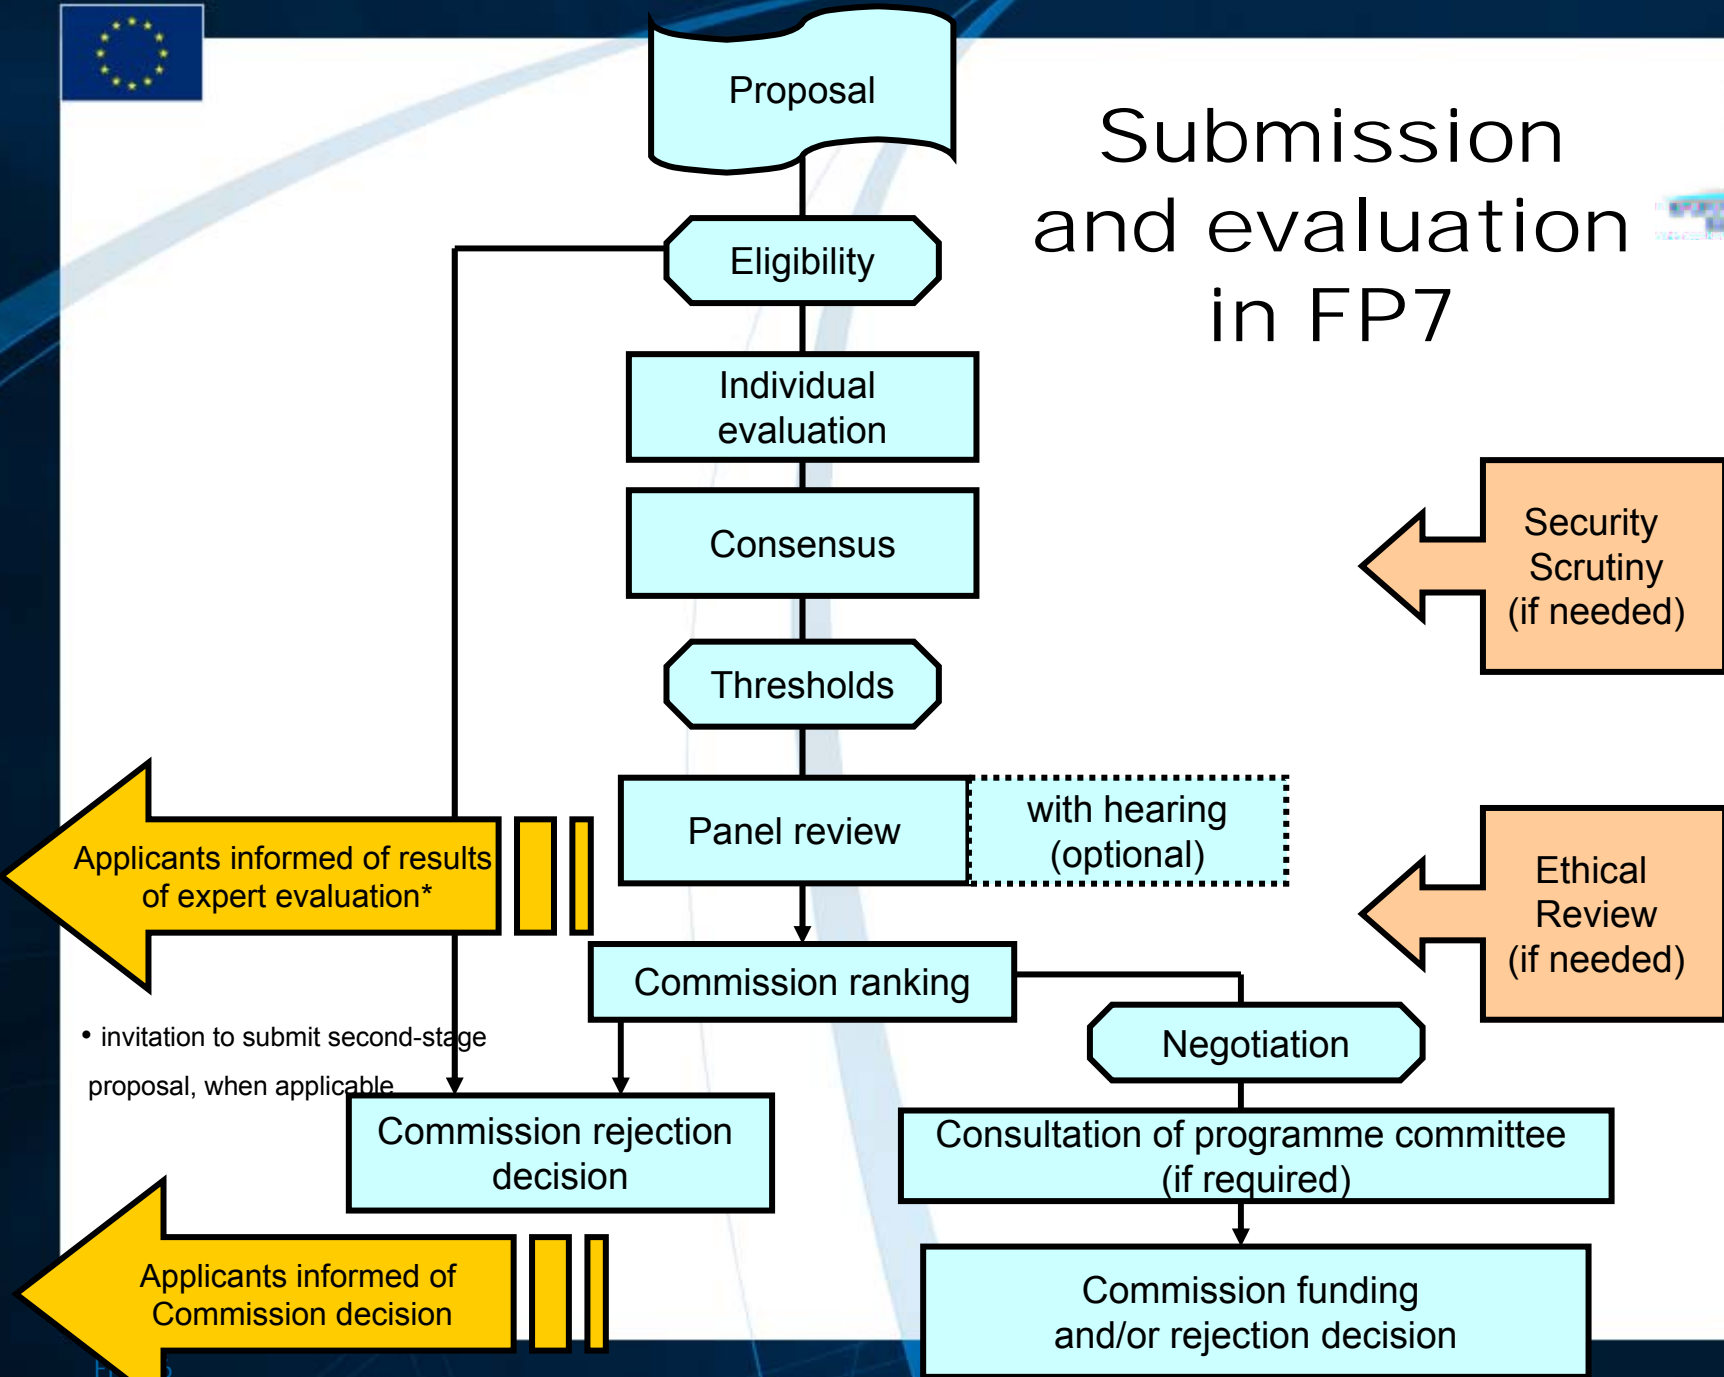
Submission and evaluation in FP7

Proposal

Eligibility

Individual evaluation

Consensus

Thresholds

Panel review

with hearing (optional)

Security Scrutiny (if needed)

Ethical Review (if needed)

Applicants informed of results of expert evaluation*

• invitation to submit second-stage proposal, when applicable

Commission ranking

Negotiation

Commission rejection decision

Consultation of programme committee (if required)

Applicants informed of Commission decision

Commission funding and/or rejection decision